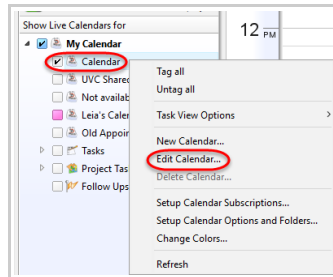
Show Live Calendars for

My Calendar

Calendar

UVC Shared

Not availab

Leia's Caler

Old Appoir

Tasks

Project Tas

Follow Ups

12 PM

Tag all

Untag all

Task View Options

New Calendar...

Edit Calendar...

Delete Calendar...

Setup Calendar Subscriptions...

Setup Calendar Options and Folders...

Change Colors...

Refresh